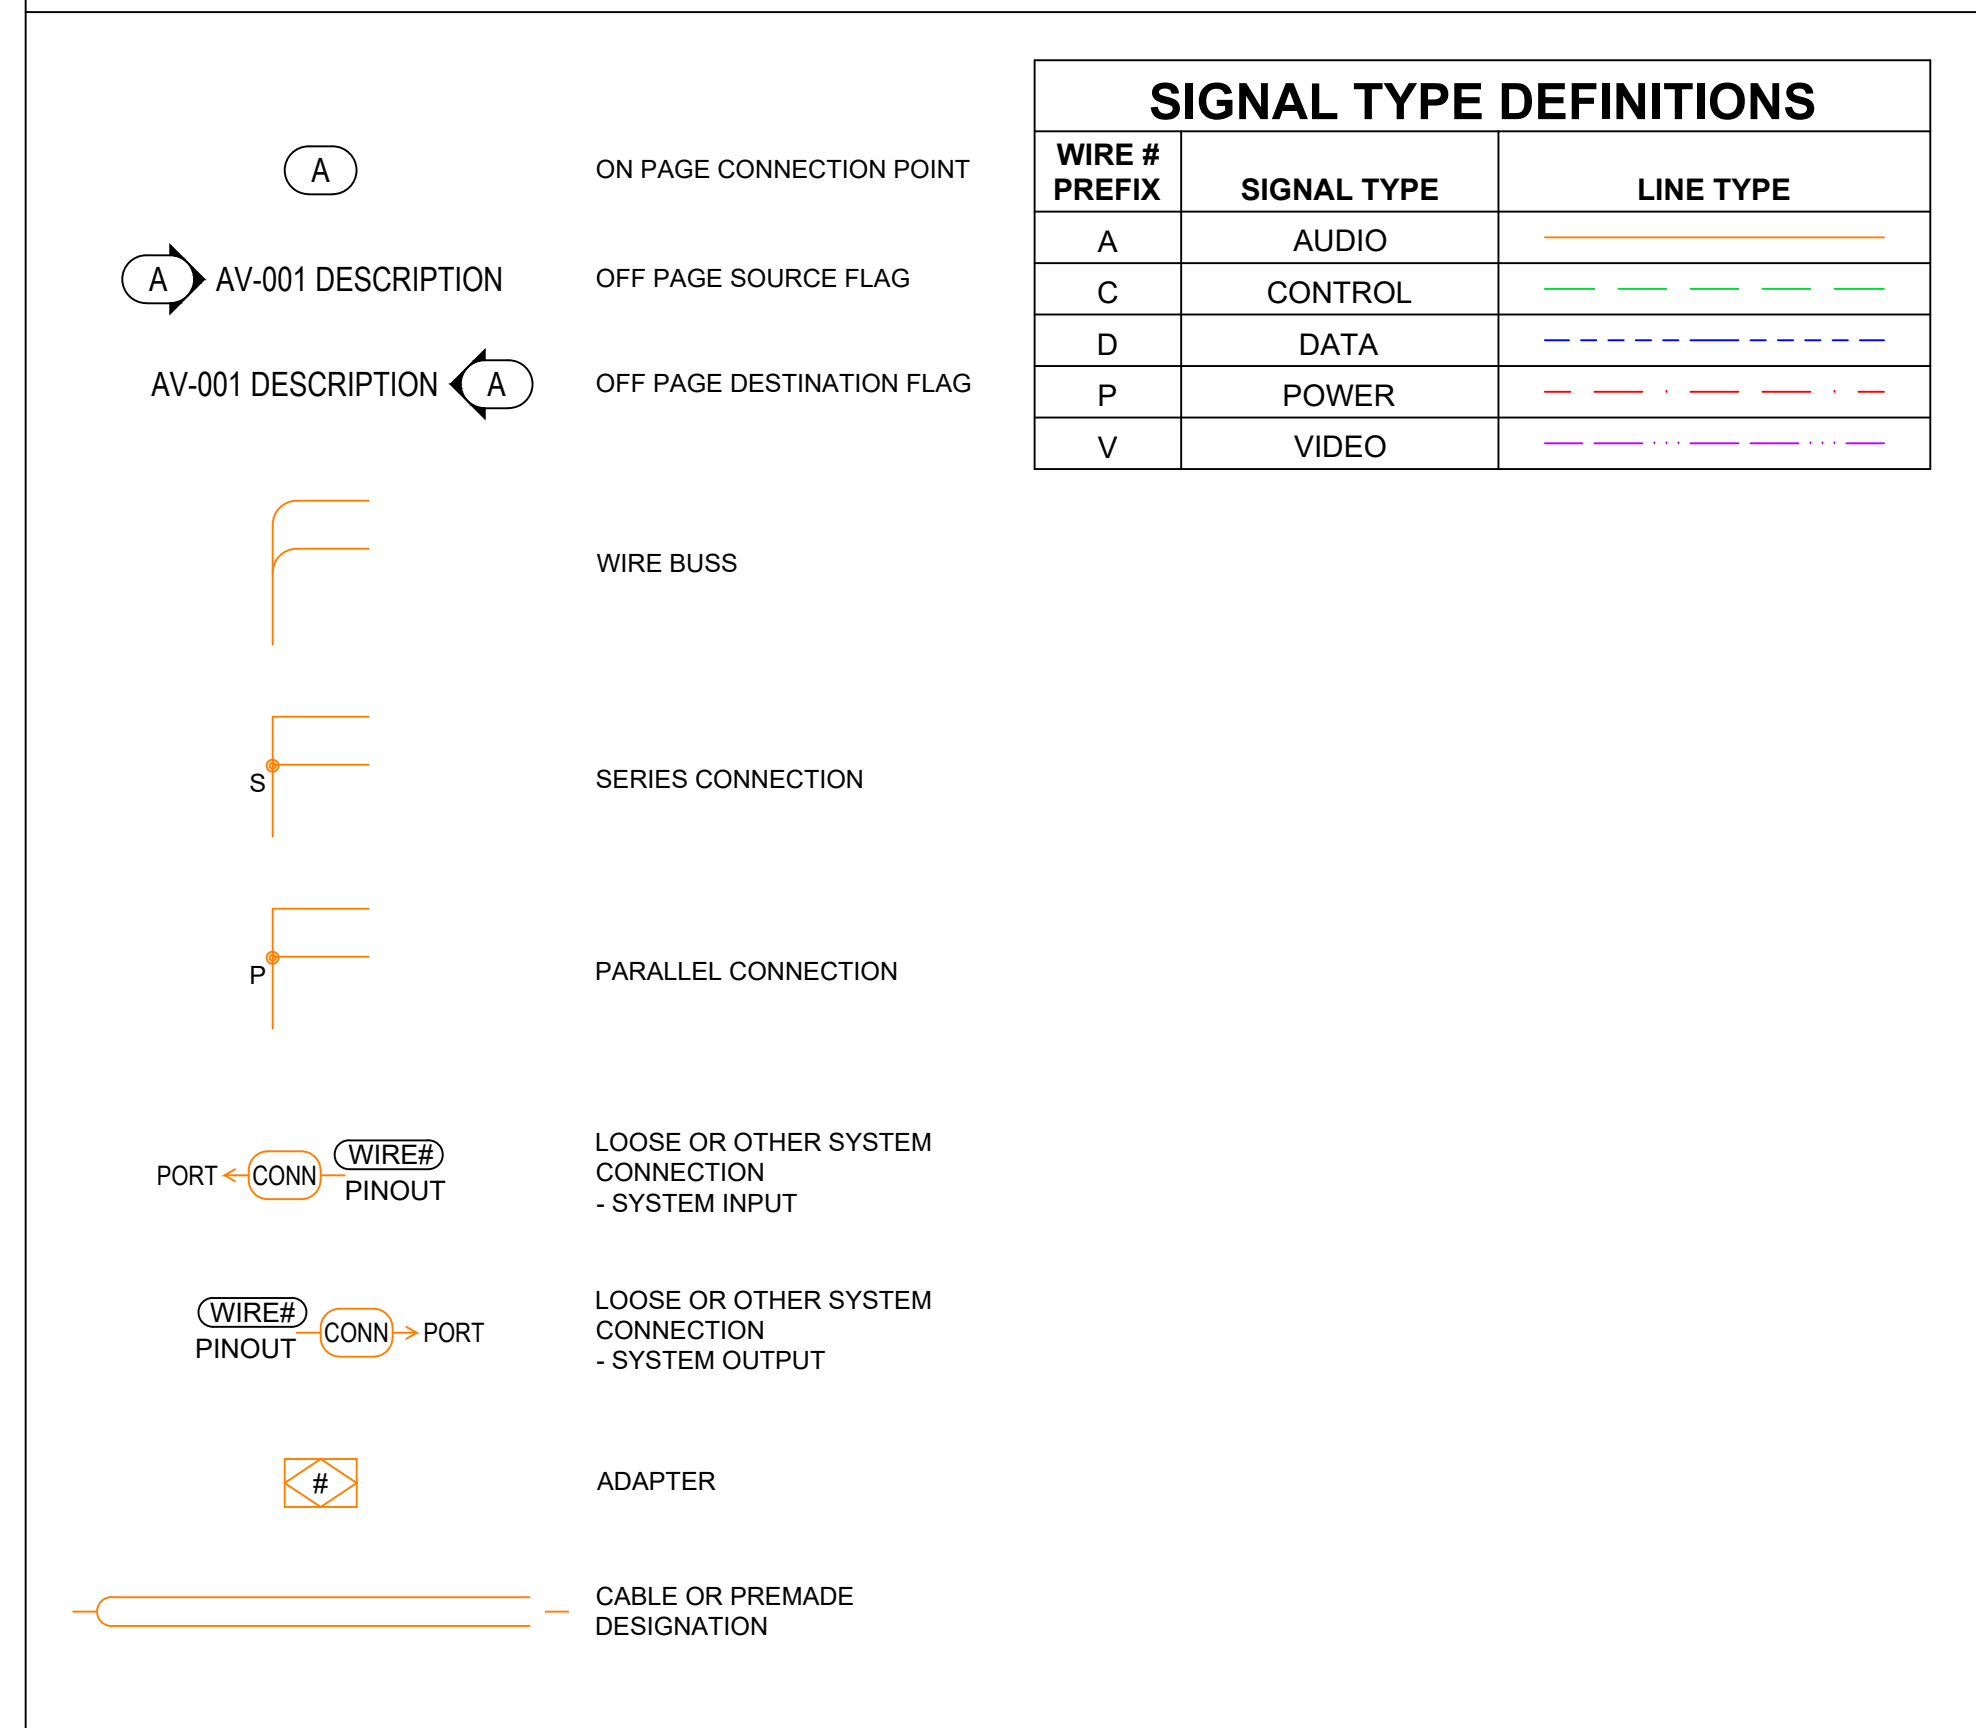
A

ON PAGE CONNECTION POINT

A AV-001 DESCRIPTION

OFF PAGE SOURCE FLAG

AV-001 DESCRIPTION A

OFF PAGE DESTINATION FLAG

WIRE BUSS

S

SERIES CONNECTION

P

PARALLEL CONNECTION

PORT CONN WIRE# PINOUT

LOOSE OR OTHER SYSTEM CONNECTION
- SYSTEM INPUT

WIRE# PINOUT CONN PORT

LOOSE OR OTHER SYSTEM CONNECTION
- SYSTEM OUTPUT

#

ADAPTER

CABLE OR PREMADE DESIGNATION

SIGNAL TYPE DEFINITIONS

| WIRE # PREFIX | SIGNAL TYPE | LINE TYPE |
|---|---|---|
| A | AUDIO | |
| C | CONTROL | |
| D | DATA | |
| P | POWER | |
| V | VIDEO | |